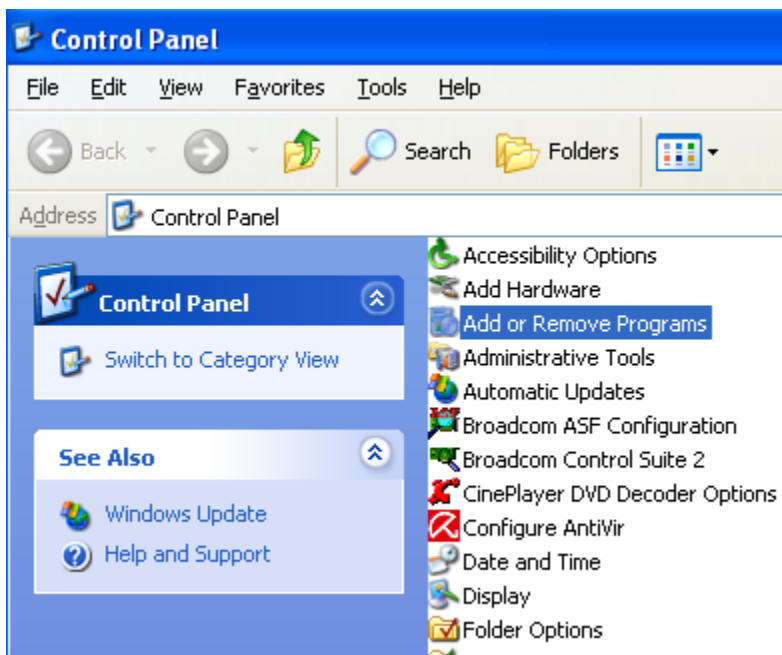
Control Panel

File Edit View Favorites Tools Help

Back Search Folders

Address Control Panel

Control Panel

Switch to Category View

See Also

Windows Update

Help and Support

Accessibility Options
Add Hardware
Add or Remove Programs
Administrative Tools
Automatic Updates
Broadcom ASF Configuration
Broadcom Control Suite 2
CinePlayer DVD Decoder Options
Configure AntiVir
Date and Time
Display
Folder Options